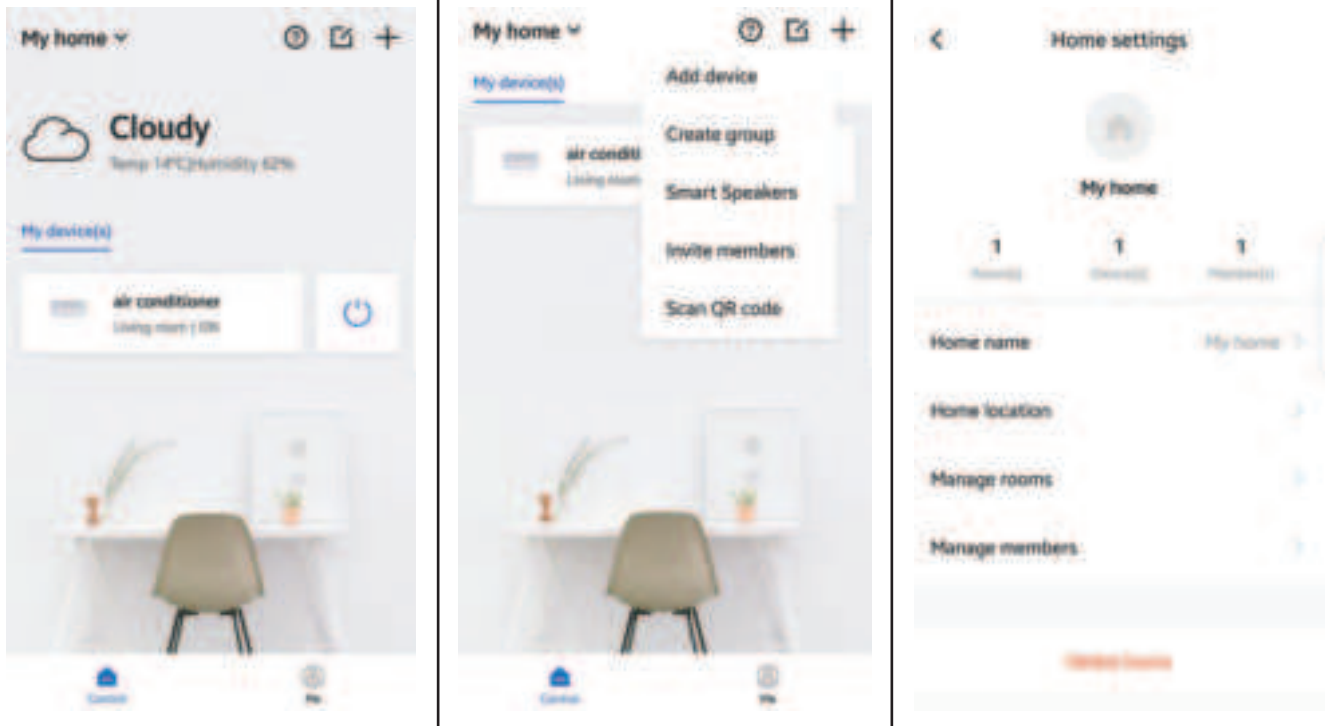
My home

Cloudy

Temp 14°C|Humidity 62%

My device(s)

air conditioner

Living room | ON

Control

Me

My home

My device(s)

air conditi

Living room

Add device

Create group

Smart Speakers

Invite members

Scan QR code

Control

Me

Home settings

My home

1

Room(s)

1

Device(s)

1

Member(s)

Home name

My home

Home location

Manage rooms

Manage members

Delete home